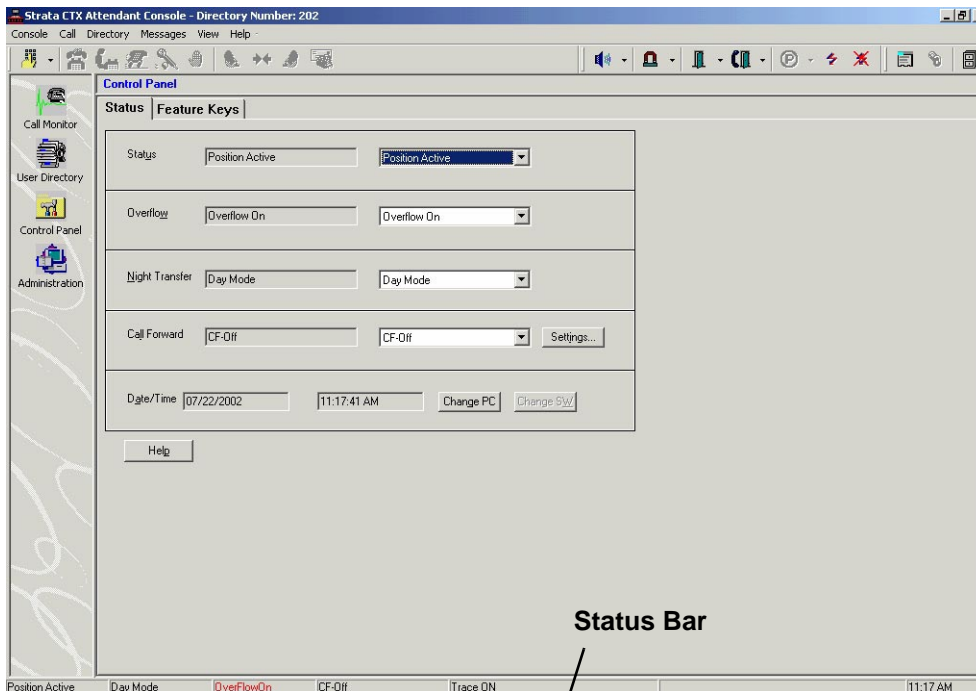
Strata CTX Attendant Console - Directory Number: 202

Console Call Directory Messages View Help

Control Panel

Status | Feature Keys

Call Monitor

User Directory

Control Panel

Administration

Status Position Active Position Active

Overflow Overflow On Overflow On

Night Transfer Day Mode Day Mode

Call Forward CF-Off CF-Off Settings...

Date/Time 07/22/2002 11:17:41 AM Change PC Change SW

Help

Status Bar

Position Active Day Mode OverFlowOn CF-Off Trace ON 11:17 AM